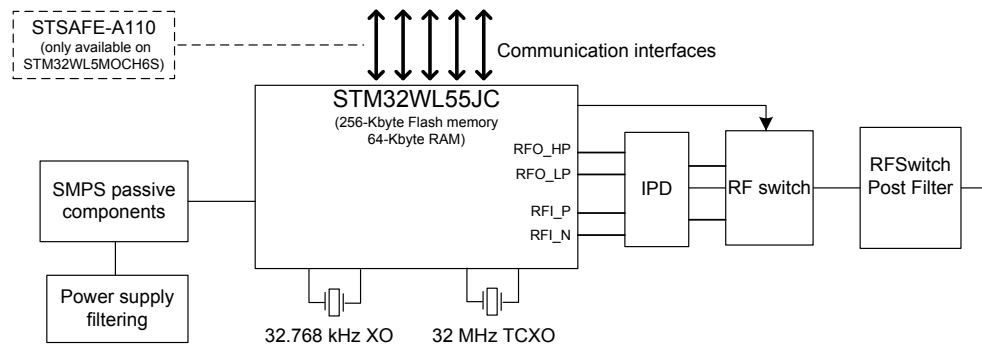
STSAFE-A110
(only available on STM32WL5MOCH6S)

Communication interfaces

STM32WL55JC
(256-Kbyte Flash memory
64-Kbyte RAM)

RFO_HP
RFO_LP
RFI_P
RFI_N

IPD

RF switch

RFSwitch Post Filter

SMPS passive components

Power supply filtering

32.768 kHz XO

32 MHz TCXO